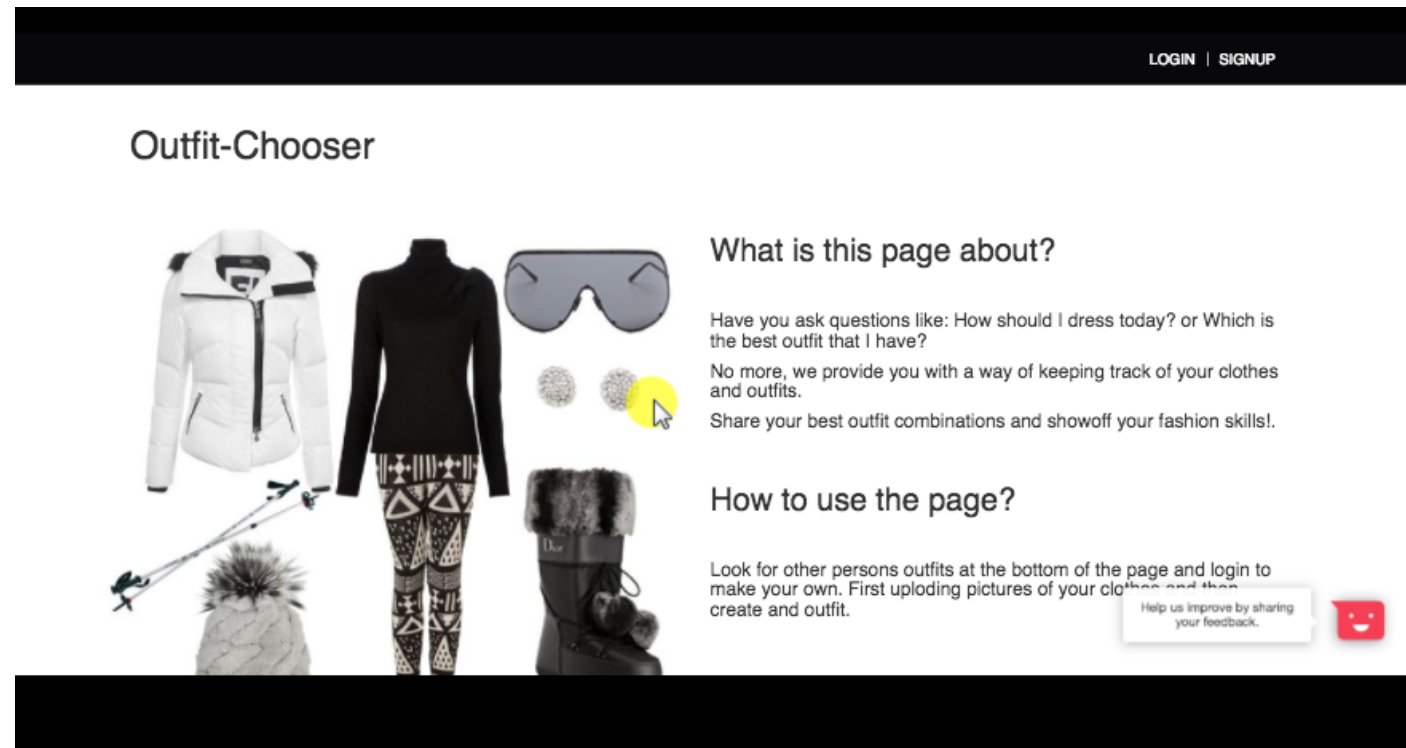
LOGIN | SIGNUP

Outfit-Chooser

What is this page about?

Have you ask questions like: How should I dress today? or Which is the best outfit that I have?

No more, we provide you with a way of keeping track of your clothes and outfits.

Share your best outfit combinations and showoff your fashion skills!.

How to use the page?

Look for other persons outfits at the bottom of the page and login to make your own. First uploding pictures of your clo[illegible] create and outfit.

Help us improve by sharing your feedback.